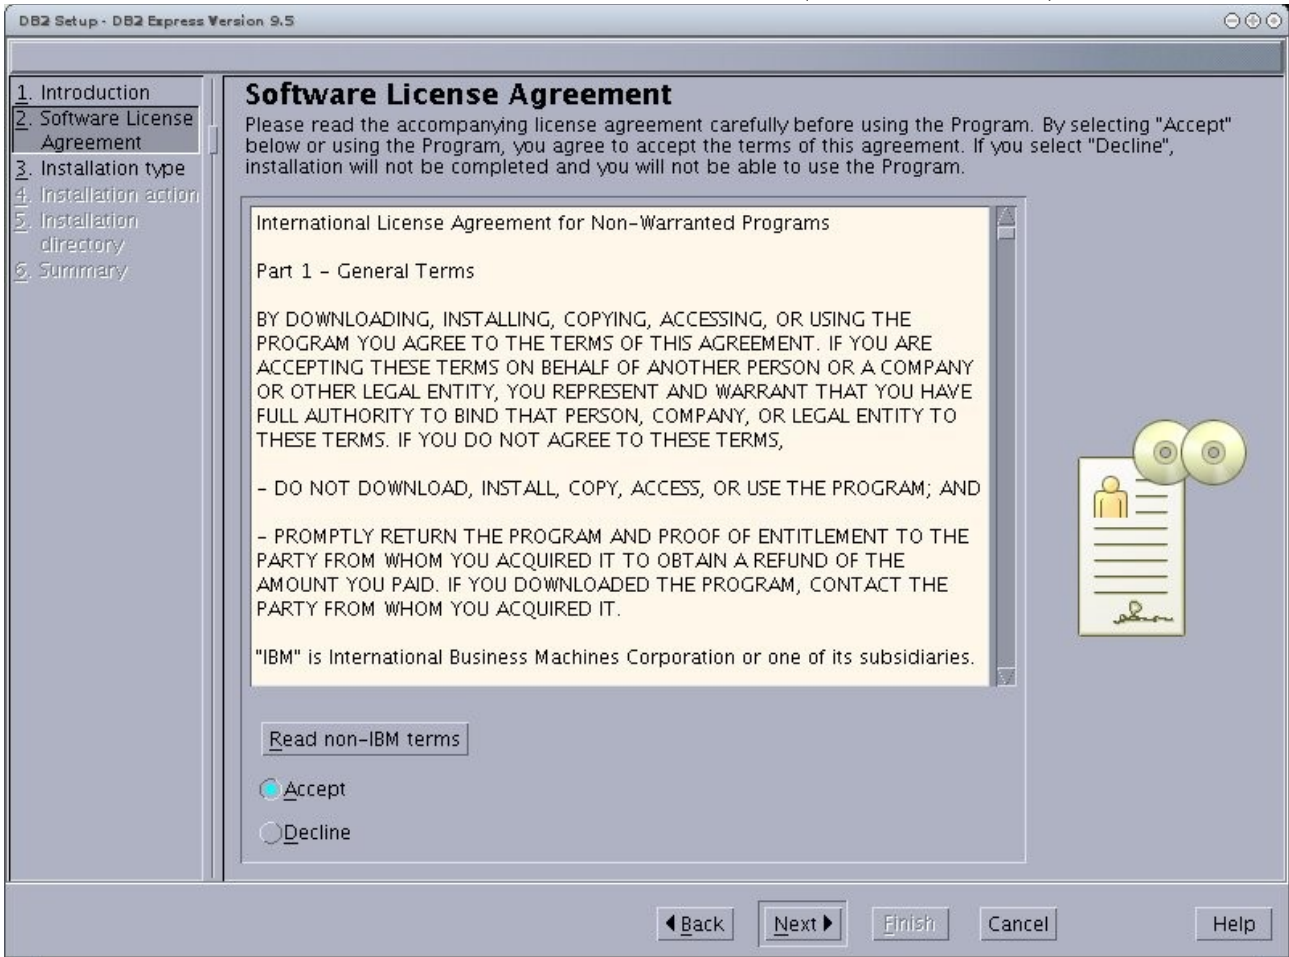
DB2 Setup - DB2 Express Version 9.5

1. Introduction
2. Software License Agreement
3. Installation type
4. Installation action
5. Installation directory
6. Summary

Software License Agreement

Please read the accompanying license agreement carefully before using the Program. By selecting "Accept" below or using the Program, you agree to accept the terms of this agreement. If you select "Decline", installation will not be completed and you will not be able to use the Program.

International License Agreement for Non-Warranted Programs

Part 1 - General Terms

BY DOWNLOADING, INSTALLING, COPYING, ACCESSING, OR USING THE PROGRAM YOU AGREE TO THE TERMS OF THIS AGREEMENT. IF YOU ARE ACCEPTING THESE TERMS ON BEHALF OF ANOTHER PERSON OR A COMPANY OR OTHER LEGAL ENTITY, YOU REPRESENT AND WARRANT THAT YOU HAVE FULL AUTHORITY TO BIND THAT PERSON, COMPANY, OR LEGAL ENTITY TO THESE TERMS. IF YOU DO NOT AGREE TO THESE TERMS,

- DO NOT DOWNLOAD, INSTALL, COPY, ACCESS, OR USE THE PROGRAM; AND

- PROMPTLY RETURN THE PROGRAM AND PROOF OF ENTITLEMENT TO THE PARTY FROM WHOM YOU ACQUIRED IT TO OBTAIN A REFUND OF THE AMOUNT YOU PAID. IF YOU DOWNLOADED THE PROGRAM, CONTACT THE PARTY FROM WHOM YOU ACQUIRED IT.

"IBM" is International Business Machines Corporation or one of its subsidiaries.

Read non-IBM terms

Accept

Decline

Back
Next
Finish
Cancel
Help